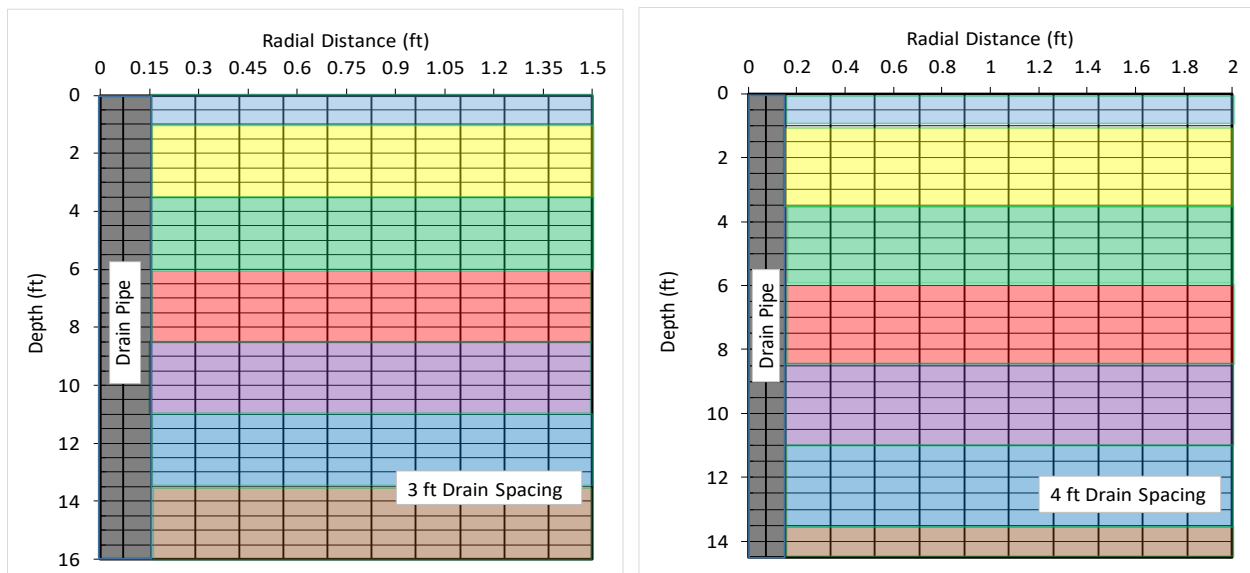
Radial Distance (ft)

0 0.15 0.3 0.45 0.6 0.75 0.9 1.05 1.2 1.35 1.5

0
2
4
6
8
10
12
14
16

Depth (ft)

Drain Pipe

3 ft Drain Spacing

Radial Distance (ft)

0 0.2 0.4 0.6 0.8 1 1.2 1.4 1.6 1.8 2

0
2
4
6
8
10
12
14

Depth (ft)

Drain Pipe

4 ft Drain Spacing